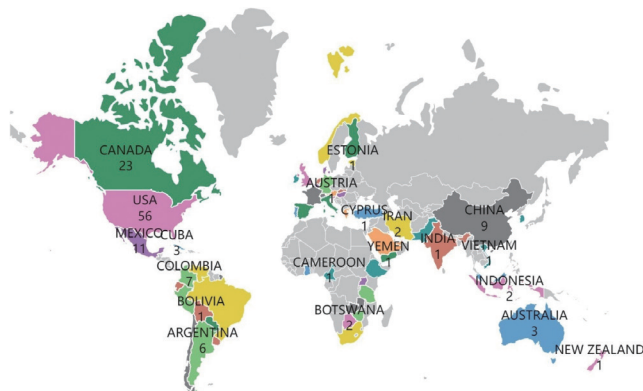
CANADA
23

ESTONIA
1

AUSTRIA
1

USA
56

CYPRUS
1

IRAN
2

CHINA
9

MEXICO
11

CUBA
3

YEMEN
1

INDIA
1

VIETNAM
1

COLOMBIA
7

CAMEROON
1

INDONESIA
2

BOLIVIA
1

BOTSWANA
2

AUSTRALIA
3

ARGENTINA
6

NEW ZEALAND
1